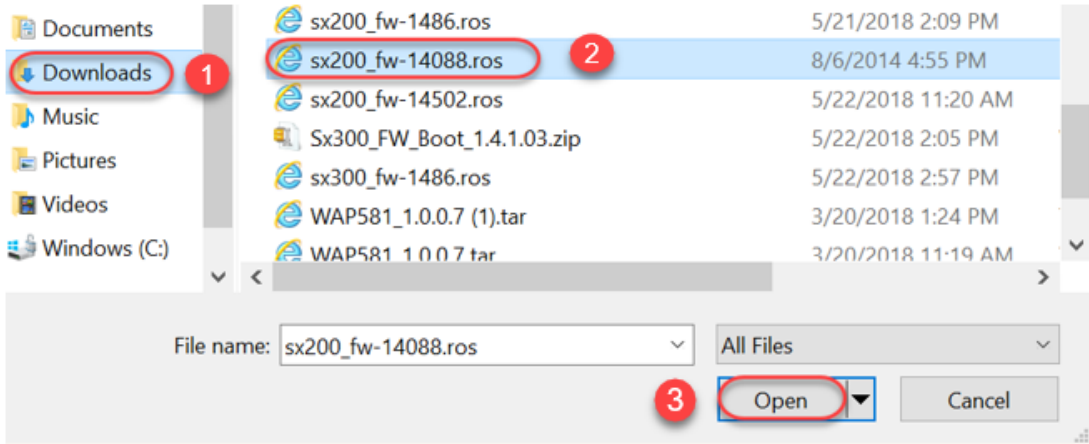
Documents
Downloads
1
Music
Pictures
Videos
Windows (C:)

sx200_fw-1486.ros 5/21/2018 2:09 PM
sx200_fw-14088.ros 8/6/2014 4:55 PM
2
sx200_fw-14502.ros 5/22/2018 11:20 AM
Sx300_FW_Boot_1.4.1.03.zip 5/22/2018 2:05 PM
sx300_fw-1486.ros 5/22/2018 2:57 PM
WAP581_1.0.0.7 (1).tar 3/20/2018 1:24 PM
WAP581_1.0.0.7.tar 3/20/2018 11:19 AM

File name: sx200_fw-14088.ros
All Files
3
Open
Cancel